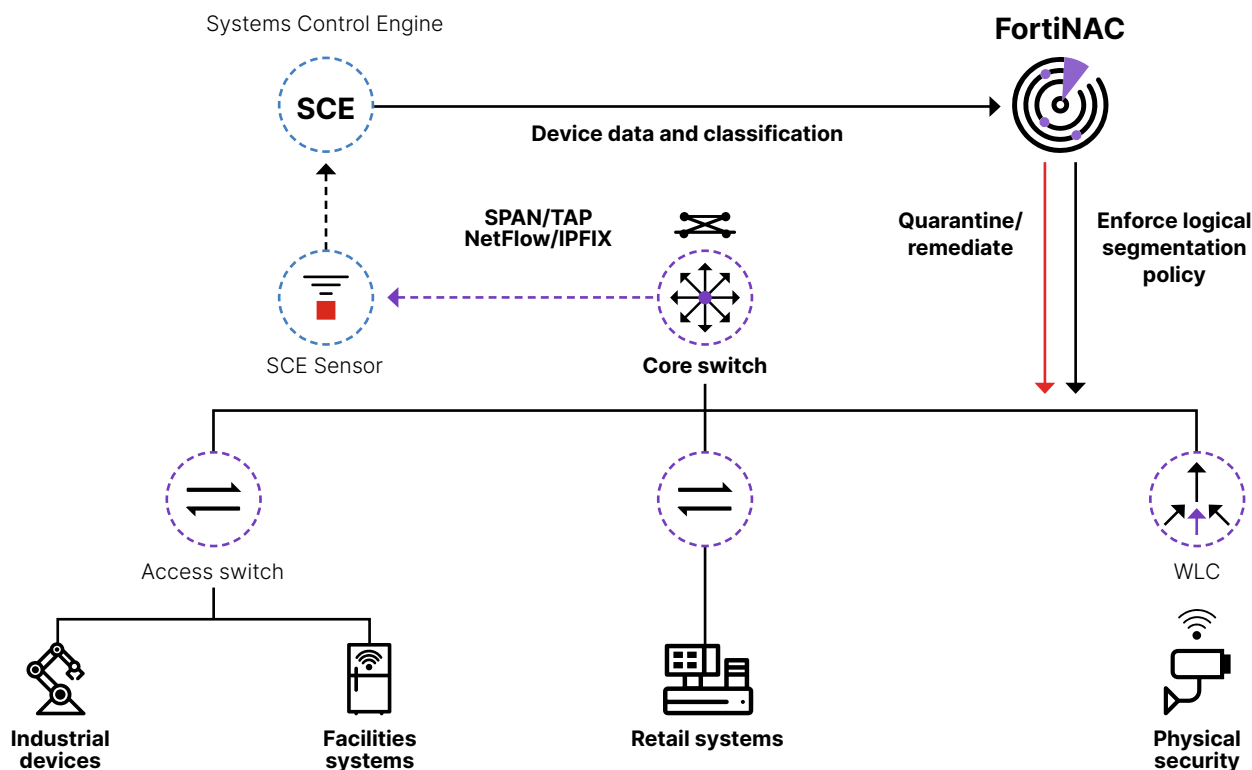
Systems Control Engine

SCE

FortiNAC

Device data and classification

SPAN/TAP
NetFlow/IPFIX

Quarantine/
remediate

Enforce logical
segmentation
policy

SCE Sensor

Core switch

Access switch

WLC

Industrial
devices

Facilities
systems

Retail systems

Physical
security